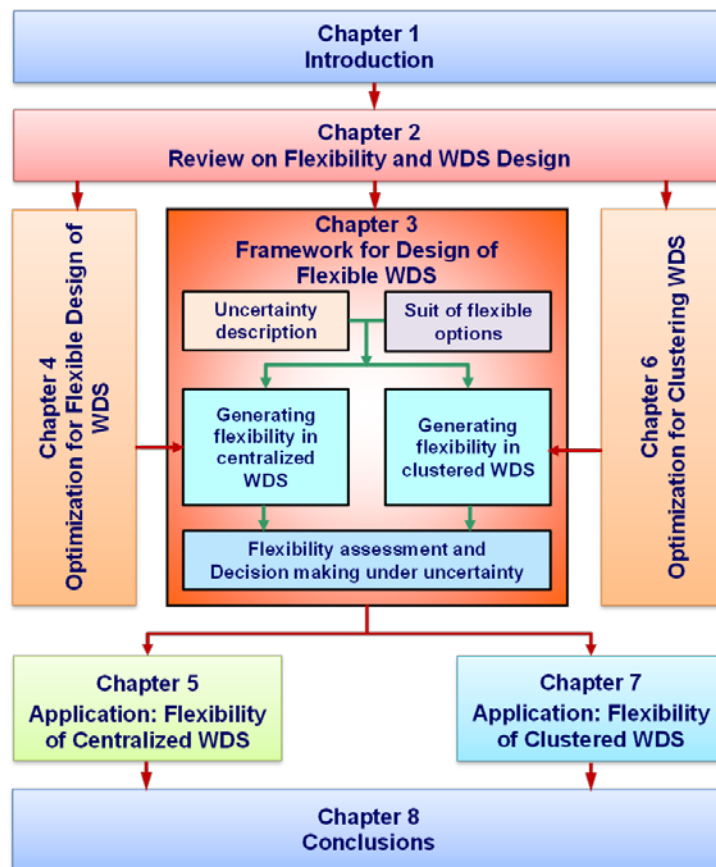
Chapter 1
Introduction

Chapter 2
Review on Flexibility and WDS Design

Chapter 4
Optimization for Flexible Design of WDS

Chapter 3
Framework for Design of Flexible WDS

Uncertainty description

Suit of flexible options

Generating flexibility in centralized WDS

Generating flexibility in clustered WDS

Flexibility assessment and Decision making under uncertainty

Chapter 6
Optimization for Clustering WDS

Chapter 5
Application: Flexibility of Centralized WDS

Chapter 7
Application: Flexibility of Clustered WDS

Chapter 8
Conclusions